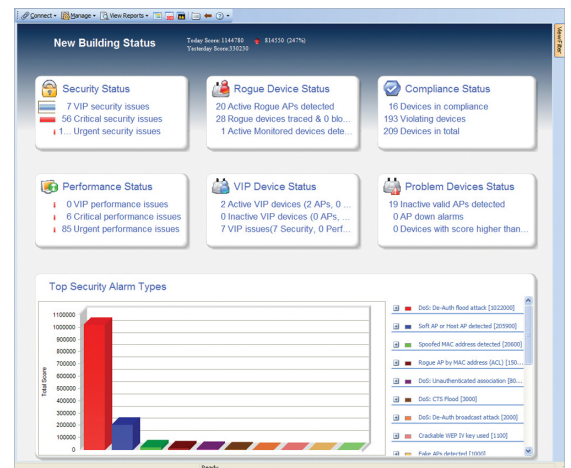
Connect · Manage · View Reports ·

New Building Status

Today Score:1144780 814550 (247%)
Yesterday Score:330230

Security Status
7 VIP security issues
56 Critical security issues
1... Urgent security issues

Rogue Device Status
20 Active Rogue APs detected
28 Rogue devices traced & 0 blo...
1 Active Monitored devices dete...

Compliance Status
16 Devices in compliance
193 Violating devices
209 Devices in total

Performance Status
0 VIP performance issues
6 Critical performance issues
85 Urgent performance issues

VIP Device Status
2 Active VIP devices (2 APs, 0 ...
0 Inactive VIP devices (0 APs, ...
7 VIP issues(7 Security, 0 Perf...

Problem Devices Status
19 Inactive valid APs detected
0 AP down alarms
0 Devices with score higher than...

Top Security Alarm Types

Total Score

1100000
1000000
900000
800000
700000
600000
500000
400000
300000
200000
100000
0

DoS: De-Auth flood attack [1022000]
Soft AP or Host AP detected [205900]
Spoofed MAC address detected [20600]
Rogue AP by MAC address (ACL) [150...
DoS: Unauthenticated association [80...
DoS: CTS Flood [3000]
DoS: De-Auth broadcast attack [2000]
Crackable WEP IV key used [1100]
Fake APs detected [1000]

Ready

ViewFilter